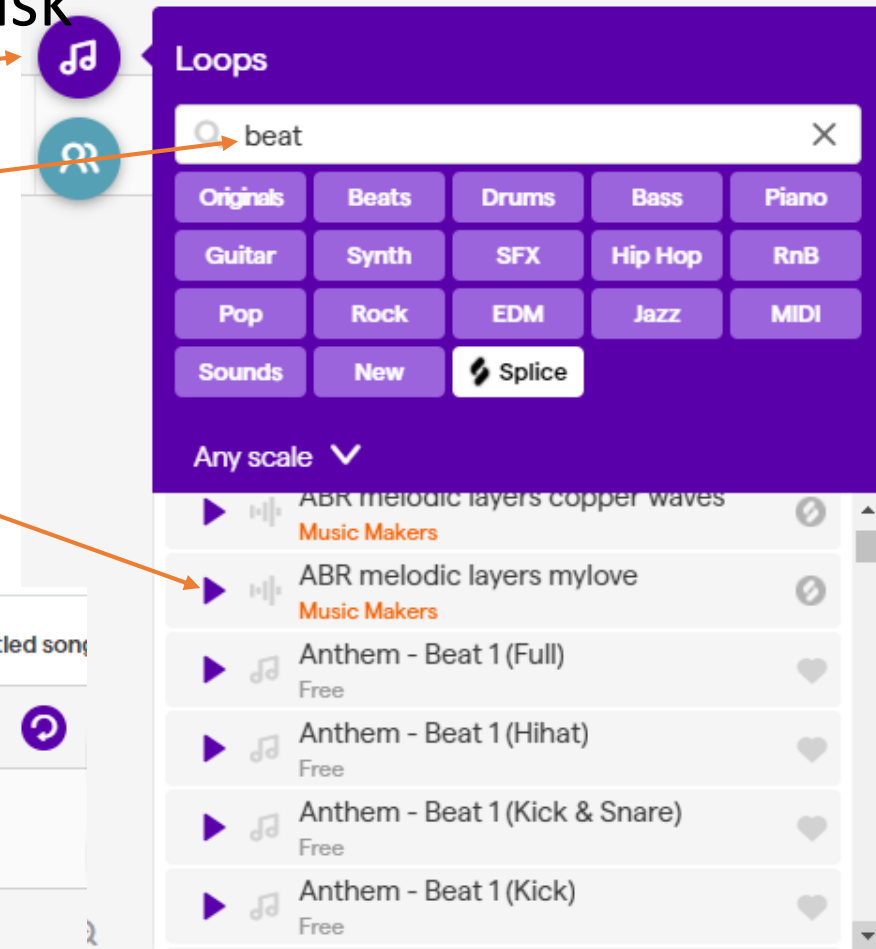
isk

Loops

beat

| Originals | Beats | Drums | Bass | Piano |
|---|---|---|---|---|
| Guitar | Synth | SFX | Hip Hop | RnB |
| Pop | Rock | EDM | Jazz | MIDI |
| Sounds | New | Splice | | |

Any scale

ABR melodic layers copper waves
Music Makers

ABR melodic layers mylove
Music Makers

Anthem - Beat 1 (Full)
Free

Anthem - Beat 1 (Hihat)
Free

Anthem - Beat 1 (Kick & Snare)
Free

Anthem - Beat 1 (Kick)
Free

tled song